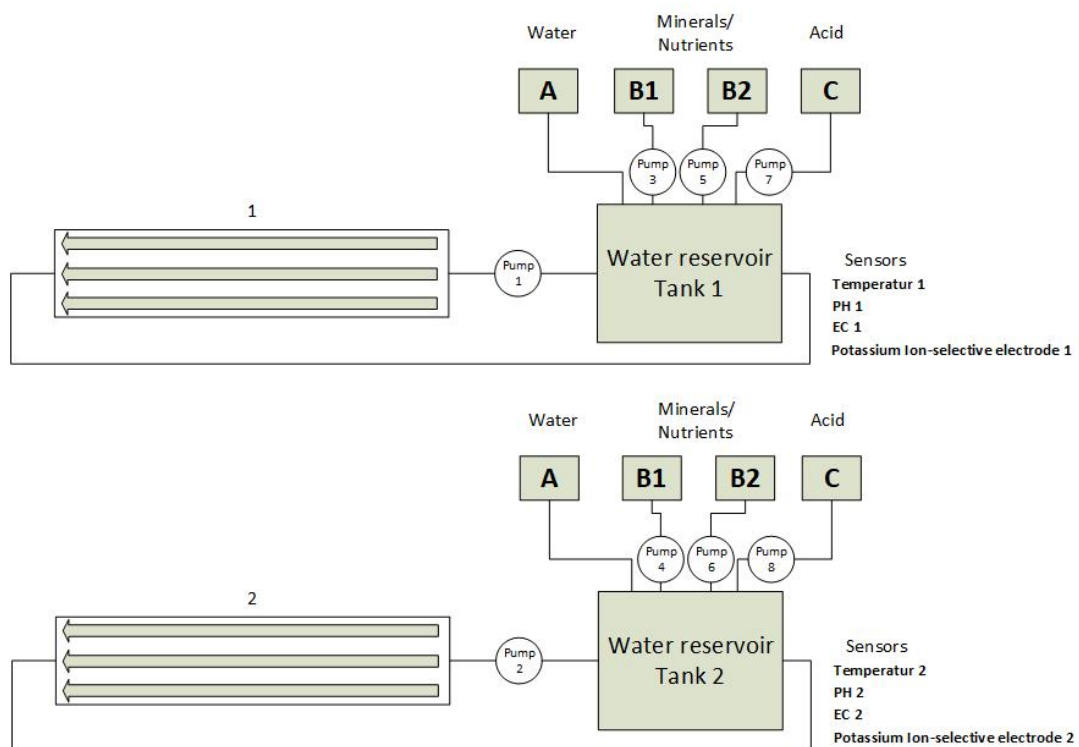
Water

Minerals/ Nutrients

Acid

A

B1

B2

C

Pump 3

Pump 5

Pump 7

1

Pump 1

Water reservoir Tank 1

Sensors

Temperatur 1

PH 1

EC 1

Potassium Ion-selective electrode 1

Water

Minerals/ Nutrients

Acid

A

B1

B2

C

Pump 4

Pump 6

Pump 8

2

Pump 2

Water reservoir Tank 2

Sensors

Temperatur 2

PH 2

EC 2

Potassium Ion-selective electrode 2